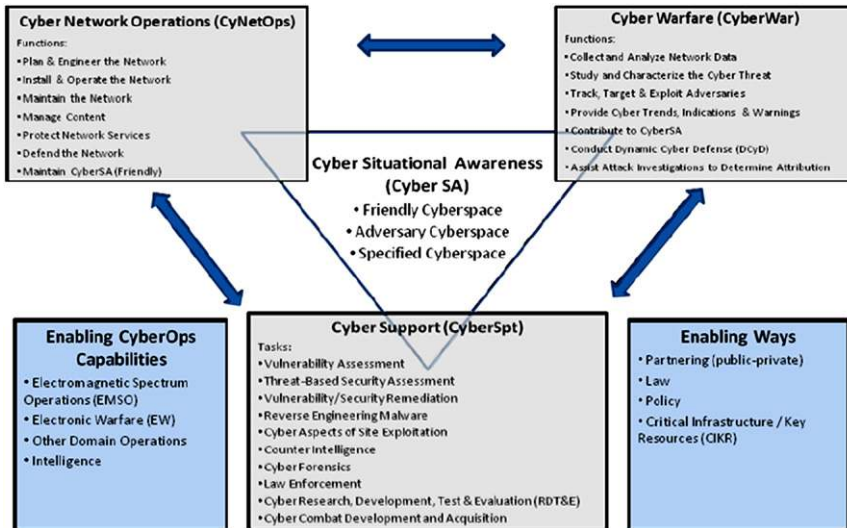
Cyber Network Operations (CyNetOps)
Functions:
• Plan & Engineer the Network
• Install & Operate the Network
• Maintain the Network
• Manage Content
• Protect Network Services
• Defend the Network
• Maintain CyberSA (Friendly)

Cyber Warfare (CyberWar)
Functions:
• Collect and Analyze Network Data
• Study and Characterize the Cyber Threat
• Track, Target & Exploit Adversaries
• Provide Cyber Trends, Indications & Warnings
• Contribute to CyberSA
• Conduct Dynamic Cyber Defense (DCyD)
• Assist Attack Investigations to Determine Attribution

Cyber Situational Awareness (Cyber SA)
• Friendly Cyberspace
• Adversary Cyberspace
• Specified Cyberspace

Enabling CyberOps Capabilities
• Electromagnetic Spectrum Operations (EMSO)
• Electronic Warfare (EW)
• Other Domain Operations
• Intelligence

Cyber Support (CyberSpt)
Tasks:
• Vulnerability Assessment
• Threat-Based Security Assessment
• Vulnerability/Security Remediation
• Reverse Engineering Malware
• Cyber Aspects of Site Exploitation
• Counter Intelligence
• Cyber Forensics
• Law Enforcement
• Cyber Research, Development, Test & Evaluation (RDT&E)
• Cyber Combat Development and Acquisition

Enabling Ways
• Partnering (public-private)
• Law
• Policy
• Critical Infrastructure / Key Resources (CIKR)